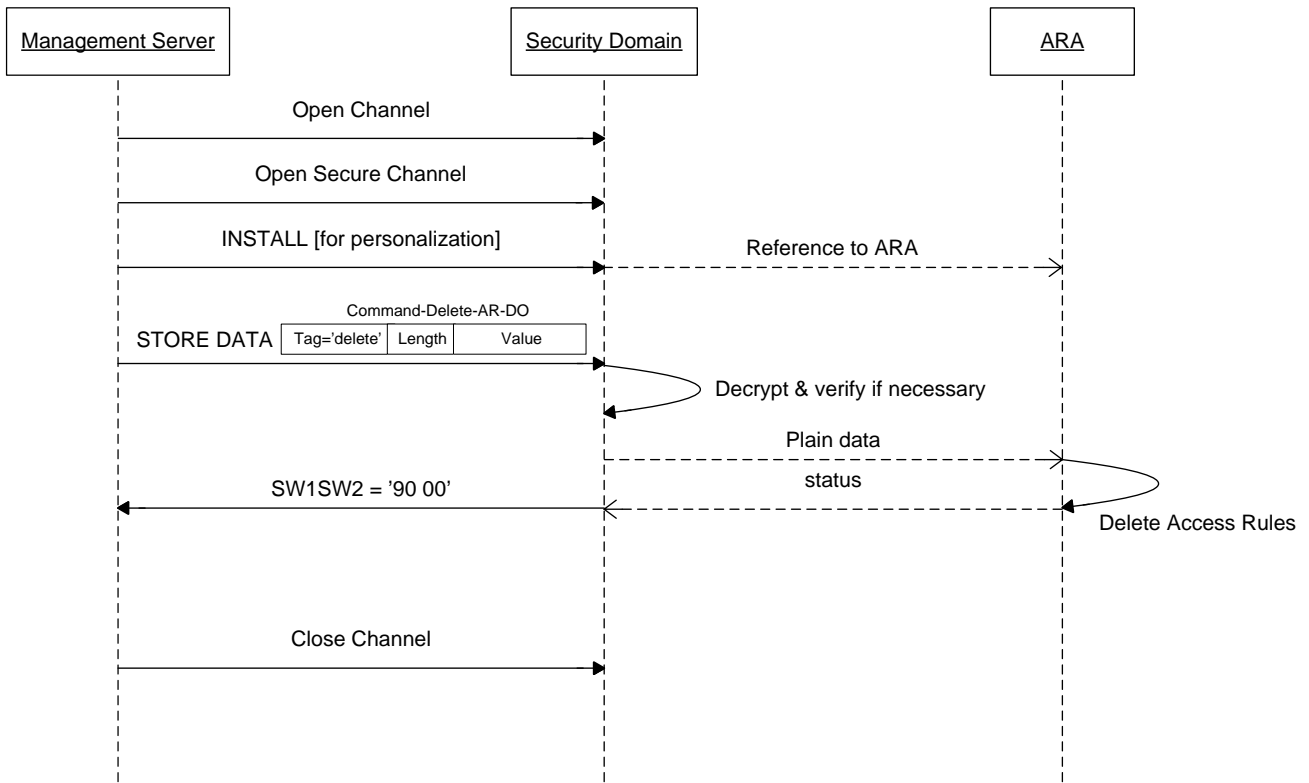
Management Server

Security Domain

ARA

Open Channel

Open Secure Channel

INSTALL [for personalization]

Reference to ARA

Command-Delete-AR-DO

STORE DATA

| Tag='delete' | Length | Value |
|---|---|---|

Decrypt & verify if necessary

Plain data

SW1SW2 = '90 00'

status

Delete Access Rules

Close Channel